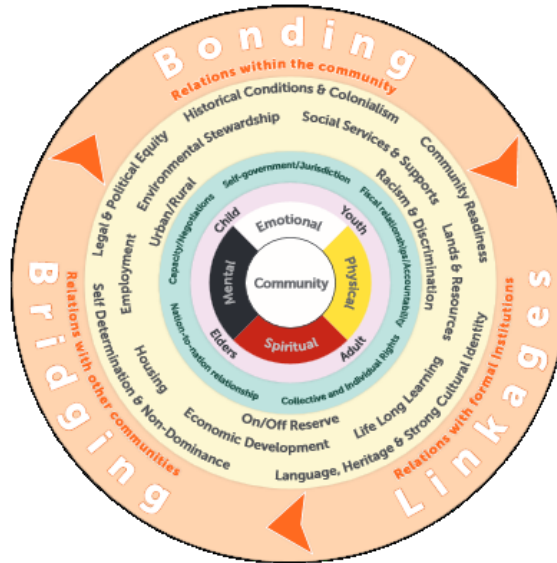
Bonding
Relations within the community

Linkages
Relations with formal institutions

Bridging
Relations with other communities

Historical Conditions & Colonialism
Social Services & Supports
Community Readiness
Lands & Resources
Life Long Learning & Strong Cultural Identity
Language, Heritage & Strong Cultural Identity
On/Off Reserve
Economic Development
Housing
Self Determination & Non-Dominance
Employment
Legal & Political Equity
Environmental Stewardship
Urban/Rural
Racism & Discrimination

Self-government/Jurisdiction
Fiscal relationships/Accountability
Collective and Individual Rights
Nation-to-nation relationship
Capacity/Negotiations

Child
Youth
Adult
Elders

Emotional
Physical
Spiritual
Mental

Community